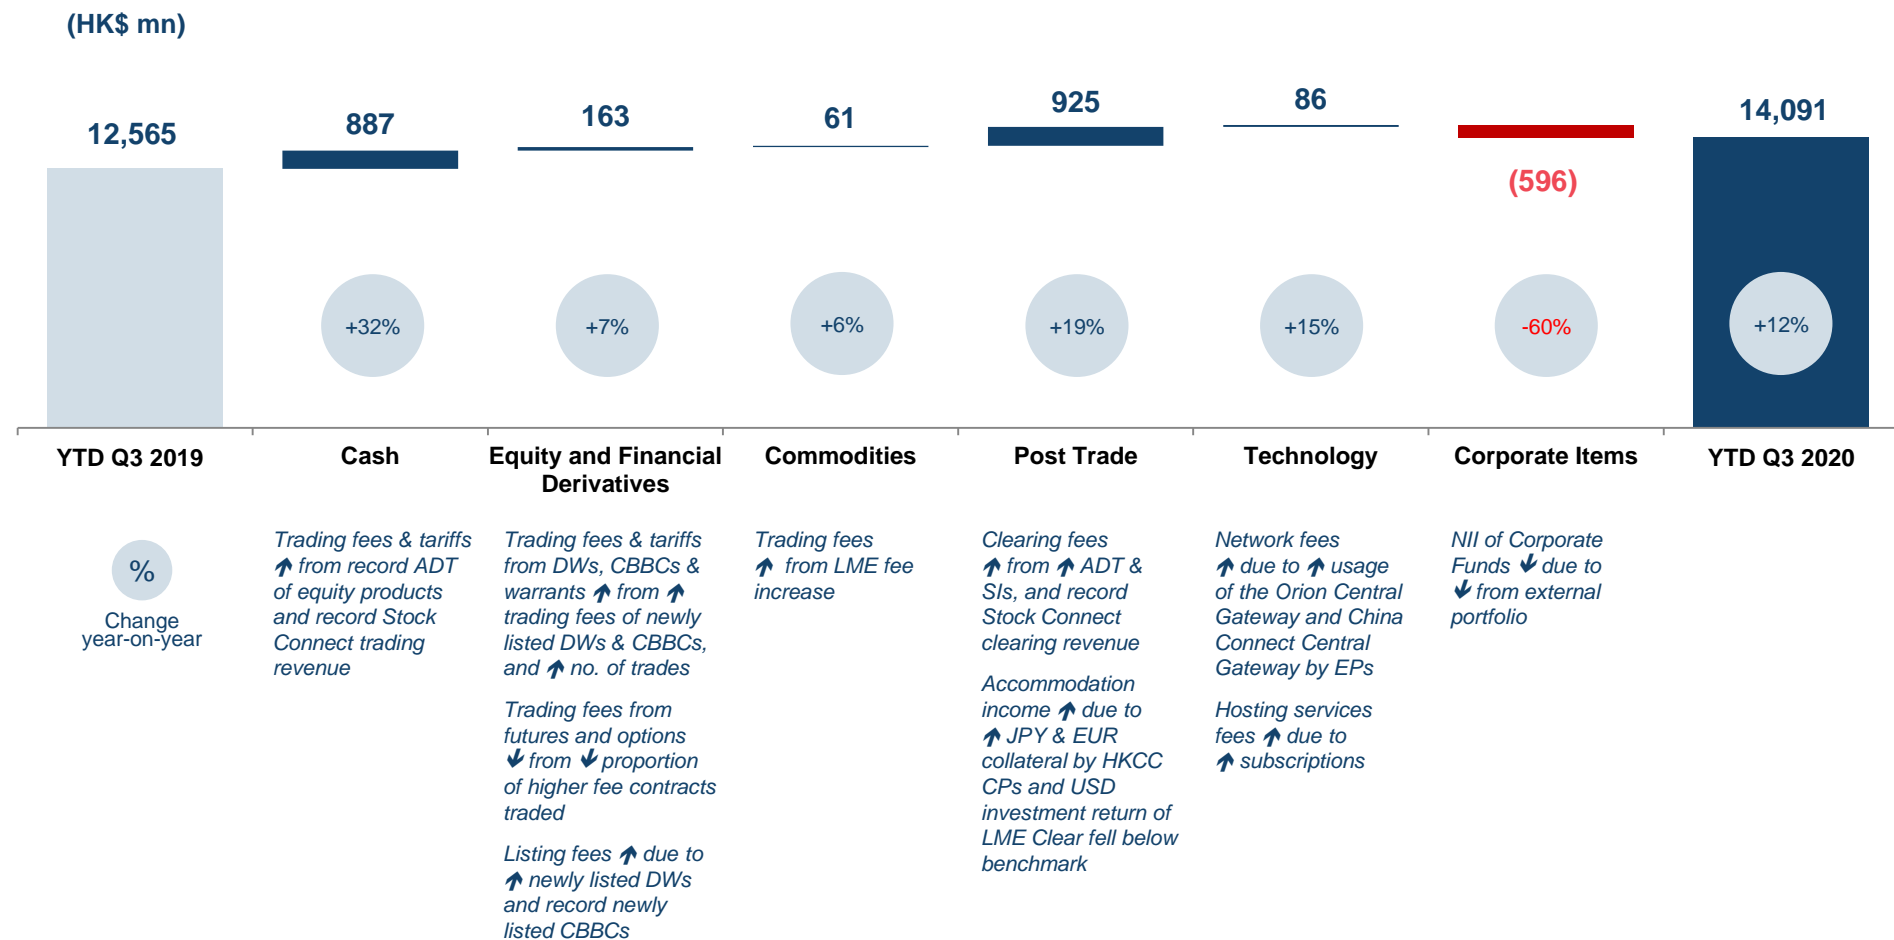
(HK$ mn)

12,565

887

163

61

925

86

(596)

14,091

+32%

+7%

+6%

+19%

+15%

-60%

+12%

YTD Q3 2019

Cash

Equity and Financial Derivatives

Commodities

Post Trade

Technology

Corporate Items

YTD Q3 2020

%

Change year-on-year

Trading fees & tariffs ↑ from record ADT of equity products and record Stock Connect trading revenue

Trading fees & tariffs from DWs, CBBCs & warrants ↑ from ↑ trading fees of newly listed DWs & CBBCs, and ↑ no. of trades

Trading fees from futures and options ↓ from ↓ proportion of higher fee contracts traded

Listing fees ↑ due to ↑ newly listed DWs and record newly listed CBBCs

Trading fees ↑ from LME fee increase

Clearing fees ↑ from ↑ ADT & SIs, and record Stock Connect clearing revenue

Accommodation income ↑ due to ↑ JPY & EUR collateral by HKCC CPs and USD investment return of LME Clear fell below benchmark

Network fees ↑ due to ↑ usage of the Orion Central Gateway and China Connect Central Gateway by EPs

Hosting services fees ↑ due to ↑ subscriptions

NII of Corporate Funds ↓ due to ↓ from external portfolio